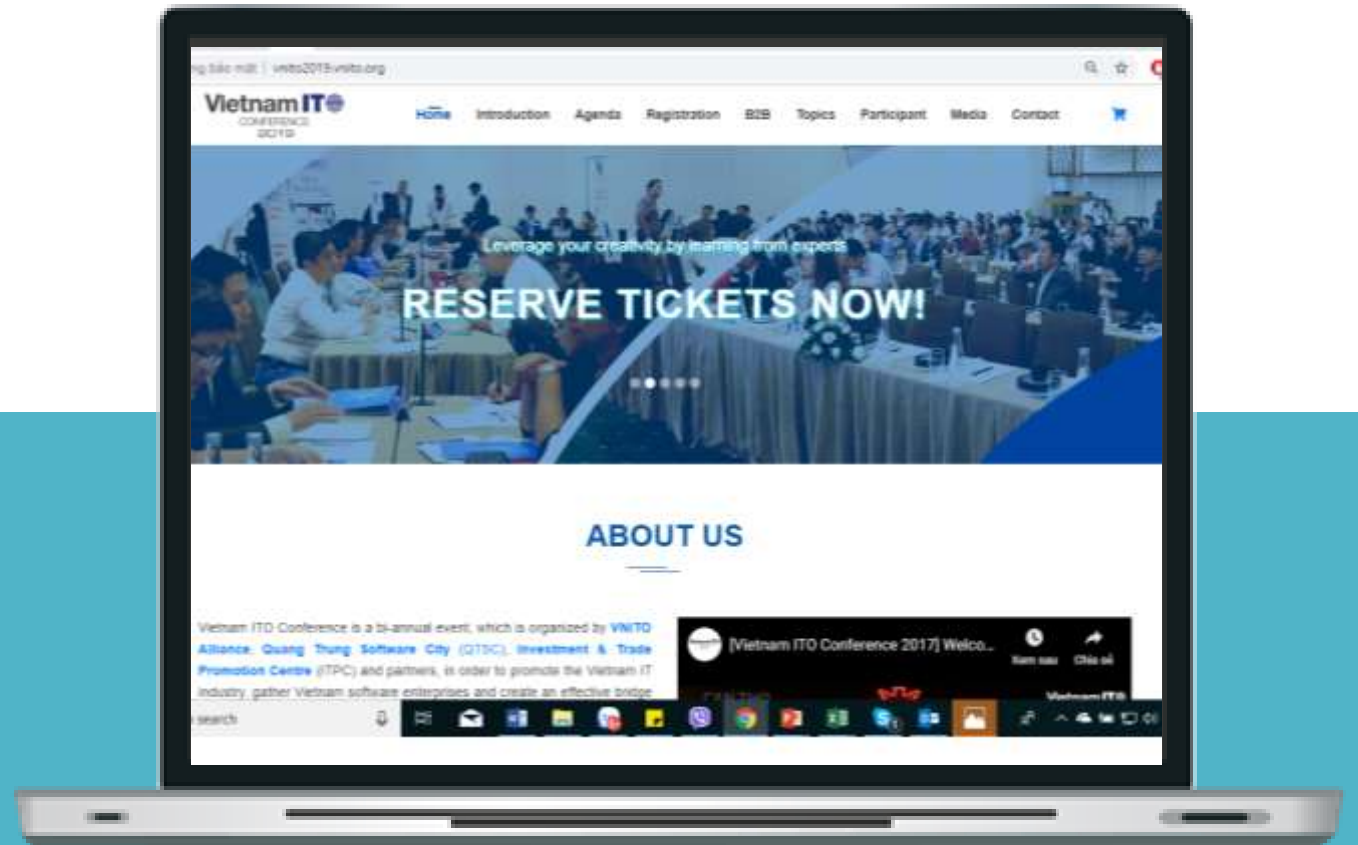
ng bảo mật | vnito2019.vnito.org

Vietnam ITO CONFERENCE 2019

Home Introduction Agenda Registration B2B Topics Participant Media Contact

Leverage your creativity by learning from experts

RESERVE TICKETS NOW!

ABOUT US

Vietnam ITO Conference is a bi-annual event, which is organized by VNITO Alliance, Quang Trung Software City (QTSC), Investment & Trade Promotion Centre (ITPC) and partners, in order to promote the Vietnam IT industry, gather Vietnam software enterprises and create an effective bridge

[Vietnam ITO Conference 2017] Welco...

Xem sau Chia sẻ

Vietnam ITO

search